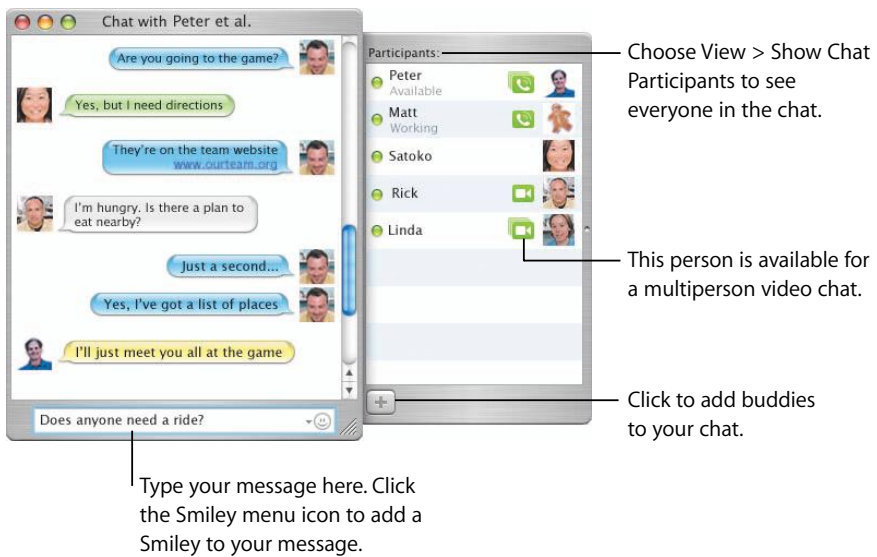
Chat with Peter et al.

Are you going to the game?

Yes, but I need directions

They're on the team website
www.ourteam.org

I'm hungry. Is there a plan to eat nearby?

Just a second...

Yes, I've got a list of places

I'll just meet you all at the game

Does anyone need a ride?

Participants:

Peter
Available

Matt
Working

Satoko

Rick

Linda

Choose View > Show Chat Participants to see everyone in the chat.

This person is available for a multiperson video chat.

Click to add buddies to your chat.

Type your message here. Click the Smiley menu icon to add a Smiley to your message.